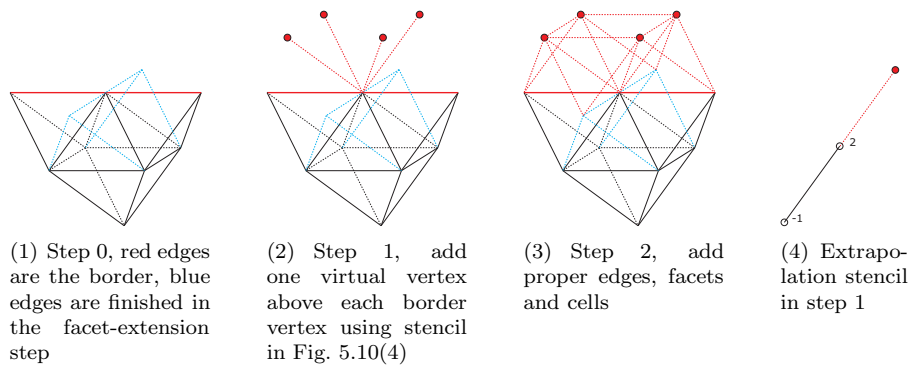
2

-1

(1) Step 0, red edges are the border, blue edges are finished in the facet-extension step

(2) Step 1, add one virtual vertex above each border vertex using stencil in Fig. 5.10(4)

(3) Step 2, add proper edges, facets and cells

(4) Extrapolation stencil in step 1